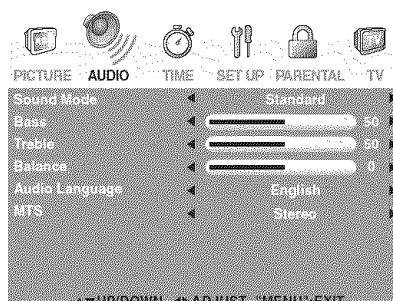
PICTURE AUDIO TIME SET UP PARENTAL TV

| | |
|---|---|
| Sound Mode | Standard |
| Base | 50 |
| Treble | 50 |
| Balance | 0 |
| Audio Language | English |
| MTS | Stereo |

▲▼UP/DOWN ◄►ADJUST "MENU":EXIT